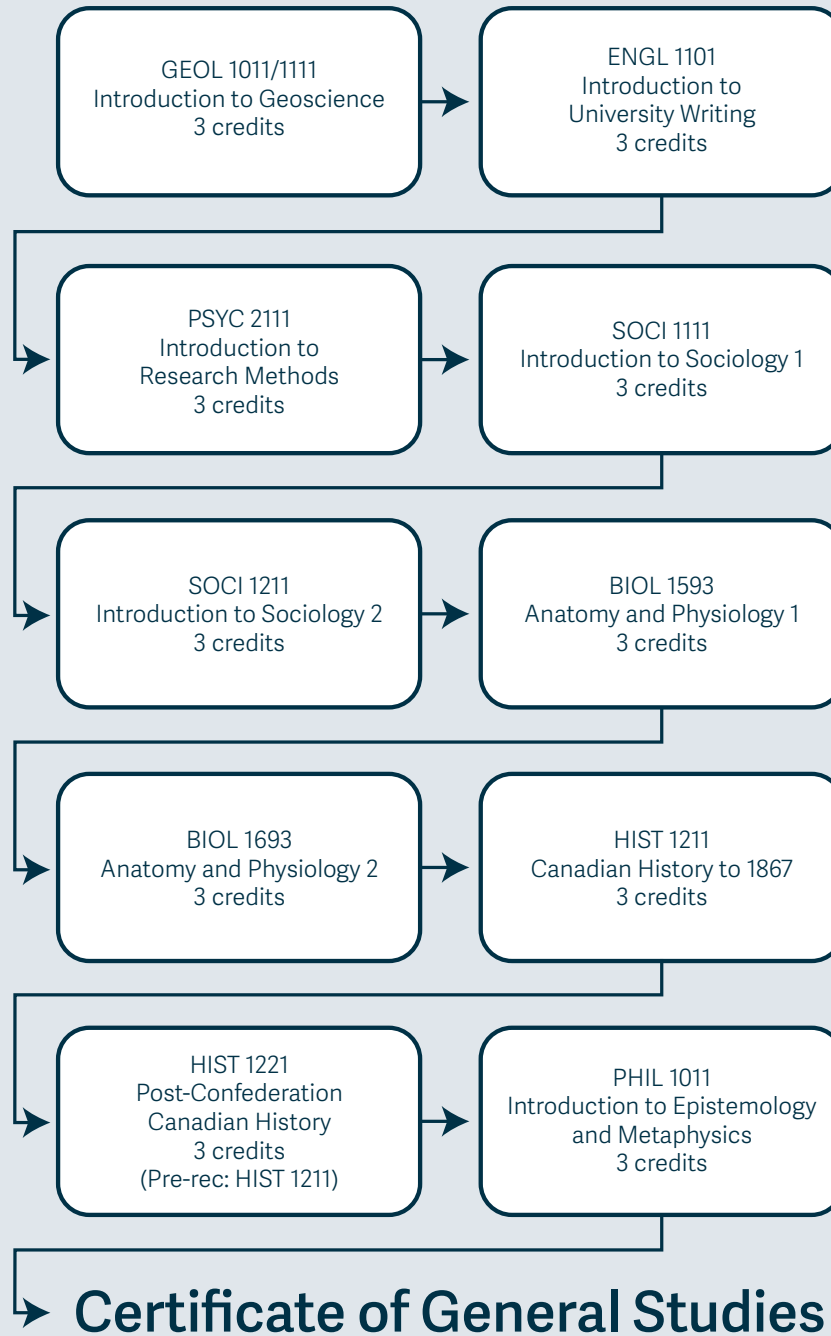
GEOL 1011/1111
Introduction to Geoscience
3 credits

ENGL 1101
Introduction to University Writing
3 credits

PSYC 2111
Introduction to Research Methods
3 credits

SOCI 1111
Introduction to Sociology 1
3 credits

SOCI 1211
Introduction to Sociology 2
3 credits

BIOL 1593
Anatomy and Physiology 1
3 credits

BIOL 1693
Anatomy and Physiology 2
3 credits

HIST 1211
Canadian History to 1867
3 credits

HIST 1221
Post-Confederation Canadian History
3 credits
(Pre-rec: HIST 1211)

PHIL 1011
Introduction to Epistemology and Metaphysics
3 credits

Certificate of General Studies